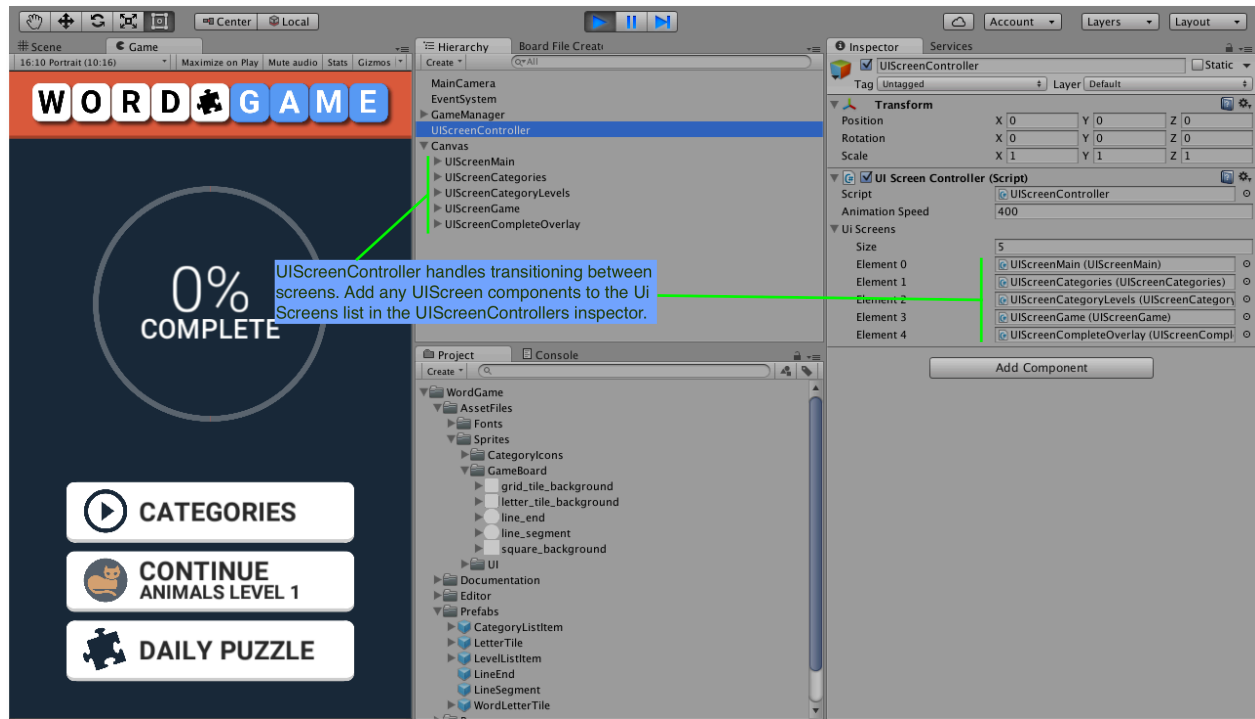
Center Local

Account Layers Layout

Scene Game

16:10 Portrait (10:16) Maximize on Play Mute audio Stats Gizmos

WORD GAME

0%
COMPLETE

CATEGORIES

CONTINUE
ANIMALS LEVEL 1

DAILY PUZZLE

Hierarchy Board File Creat

Create

MainCamera
EventSystem
GameManager
UIScreenController
Canvas
UIScreenMain
UIScreenCategories
UIScreenCategoryLevels
UIScreenGame
UIScreenCompleteOverlay

UIScreenController handles transitioning between screens. Add any UIScreen components to the Ui Screens list in the UIScreenControllers inspector.

Project Console

Create

WordGame
AssetFiles
Fonts
Sprites
CategoryIcons
GameBoard
grid_tile_background
letter_tile_background
line_end
line_segment
square_background
UI
Documentation
Editor
Prefabs
CategoryListItem
LetterTile
LevelListItem
LineEnd
LineSegment
WordLetterTile

Inspector Services

UIScreenController Static
Tag Untagged Layer Default

Transform
Position X 0 Y 0 Z 0
Rotation X 0 Y 0 Z 0
Scale X 1 Y 1 Z 1

UI Screen Controller (Script)
Script UIScreenController
Animation Speed 400
Ui Screens
Size 5
Element 0 UIScreenMain (UIScreenMain)
Element 1 UIScreenCategories (UIScreenCategories)
Element 2 UIScreenCategoryLevels (UIScreenCategory
Element 3 UIScreenGame (UIScreenGame)
Element 4 UIScreenCompleteOverlay (UIScreenCompl

Add Component